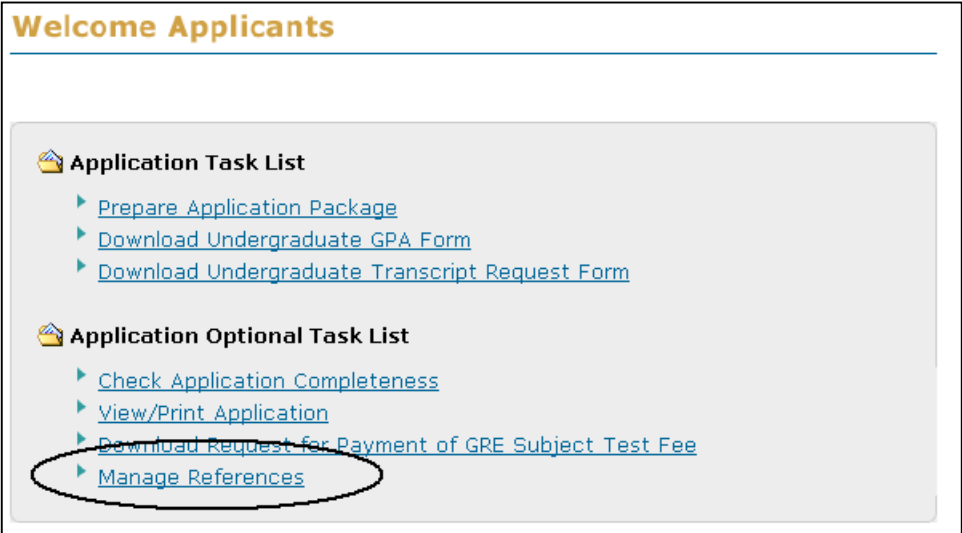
Welcome Applicants

Application Task List

Prepare Application Package
Download Undergraduate GPA Form
Download Undergraduate Transcript Request Form

Application Optional Task List

Check Application Completeness
View/Print Application
Download Request for Payment of GRE Subject Test Fee
Manage References